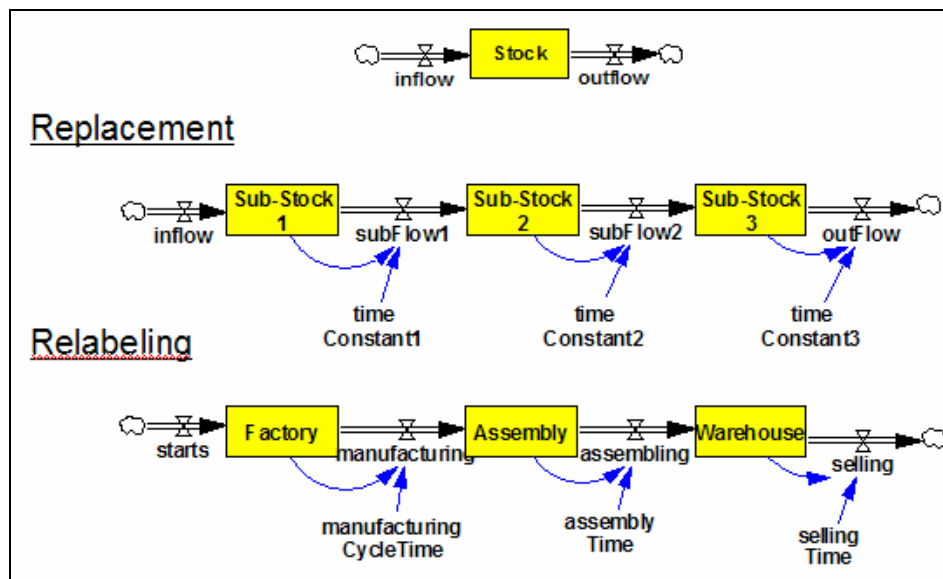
Stock
inflow
outflow

Replacement

Sub-Stock 1
Sub-Stock 2
Sub-Stock 3
inflow
subFlow1
subFlow2
outFlow
time Constant1
time Constant2
time Constant3

Relabeling

Factory
Assembly
Warehouse
starts
manufacturing
assembling
selling
manufacturing CycleTime
assembly Time
selling Time